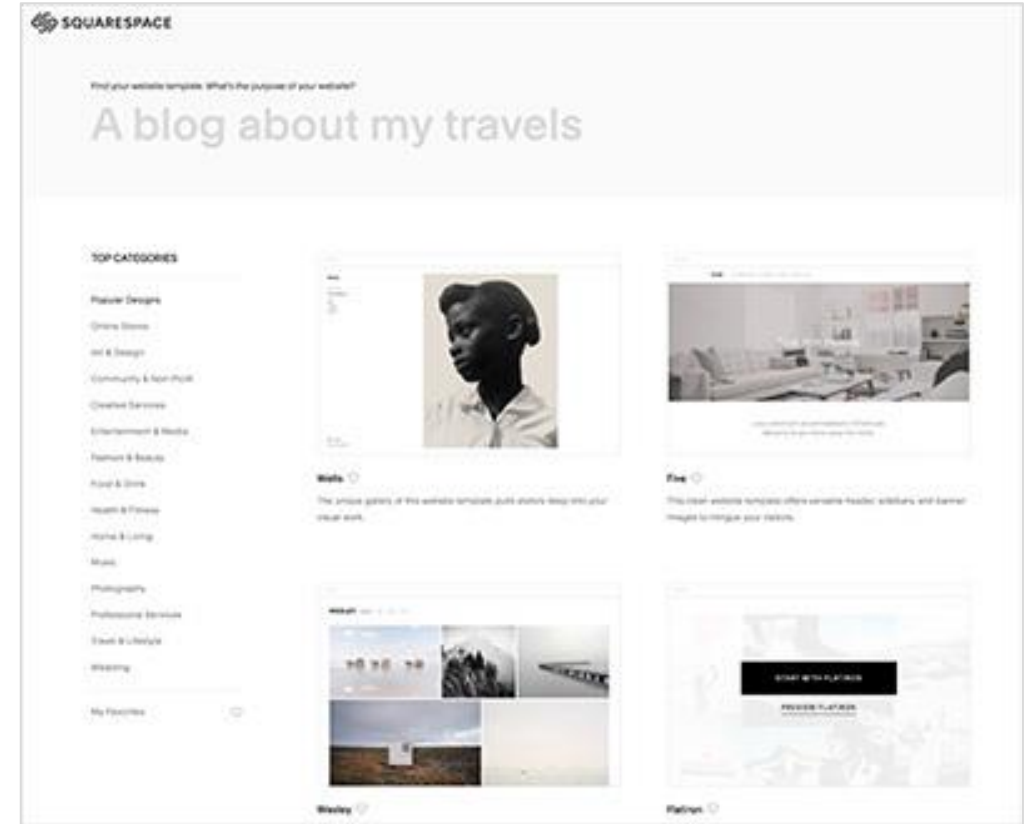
SQUARESPACE

Find your website template. What's the purpose of your website?

A blog about my travels

TOP CATEGORIES

Popular Designs

Online Stores

Art & Design

Community & Non-Profit

Creative Services

Entertainment & Media

Fashion & Beauty

Food & Drink

Health & Fitness

Home & Living

Music

Photography

Professional Services

Travel & Lifestyle

Wedding

My Favorites

Wells

The unique gallery of this website template pulls visitors deep into your visual work.

Five

This clean website template offers versatile header, sidebars and banner images to intrigue your visitors.

Wexley

START WITH PLATINUM

PREVIEW PLATINUM

Platinum